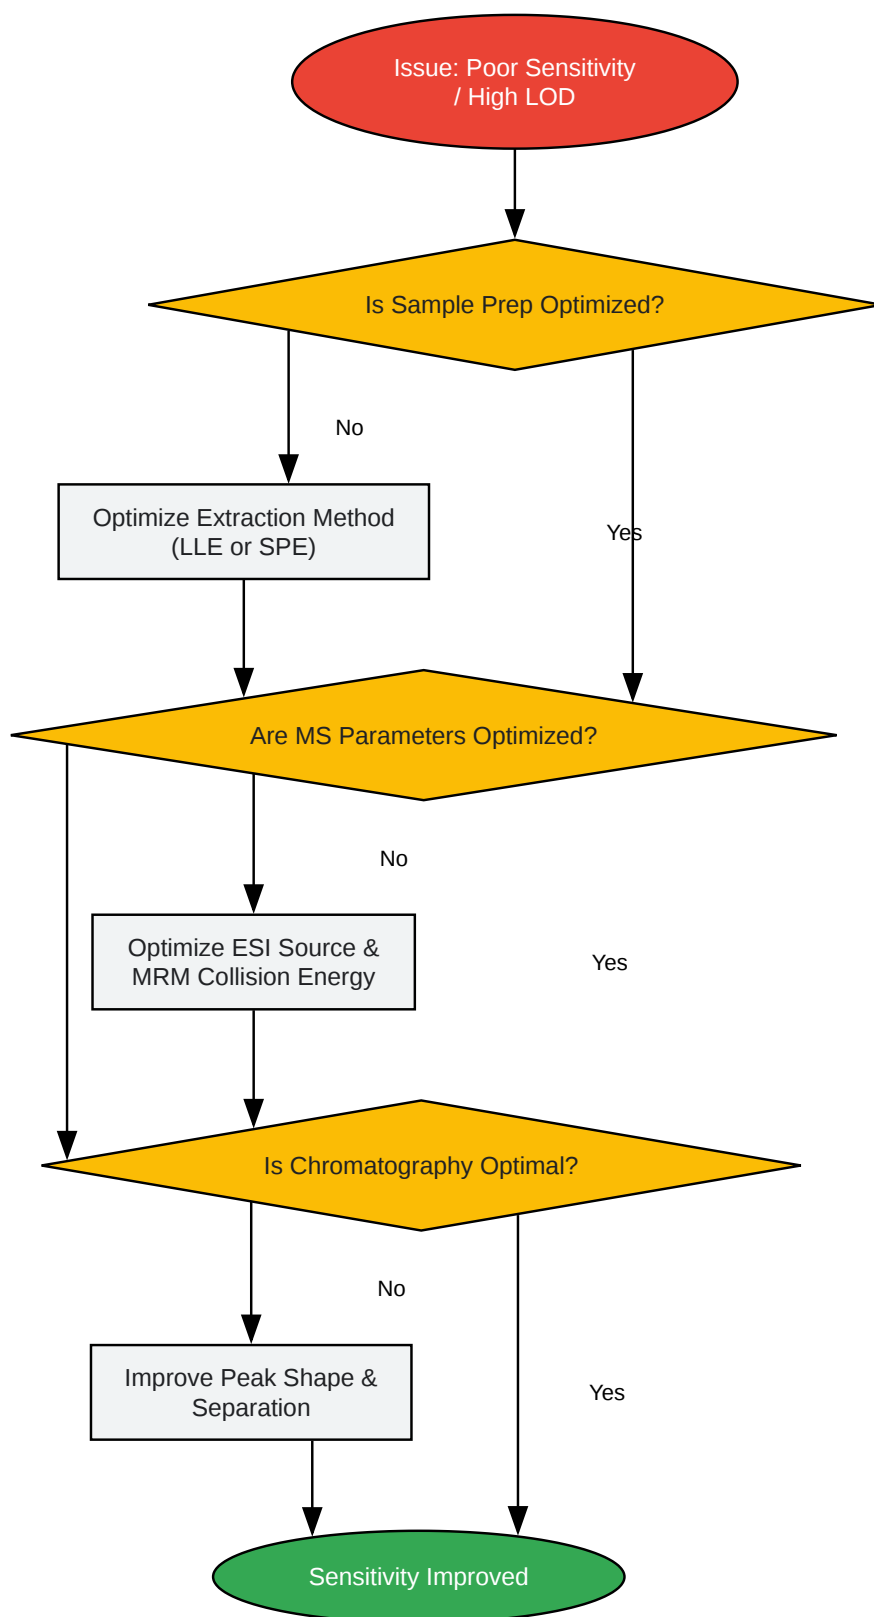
Issue: Poor Sensitivity / High LOD

Is Sample Prep Optimized?

No

Yes

Optimize Extraction Method (LLE or SPE)

Are MS Parameters Optimized?

No

Yes

Optimize ESI Source & MRM Collision Energy

Is Chromatography Optimal?

No

Yes

Improve Peak Shape & Separation

Sensitivity Improved